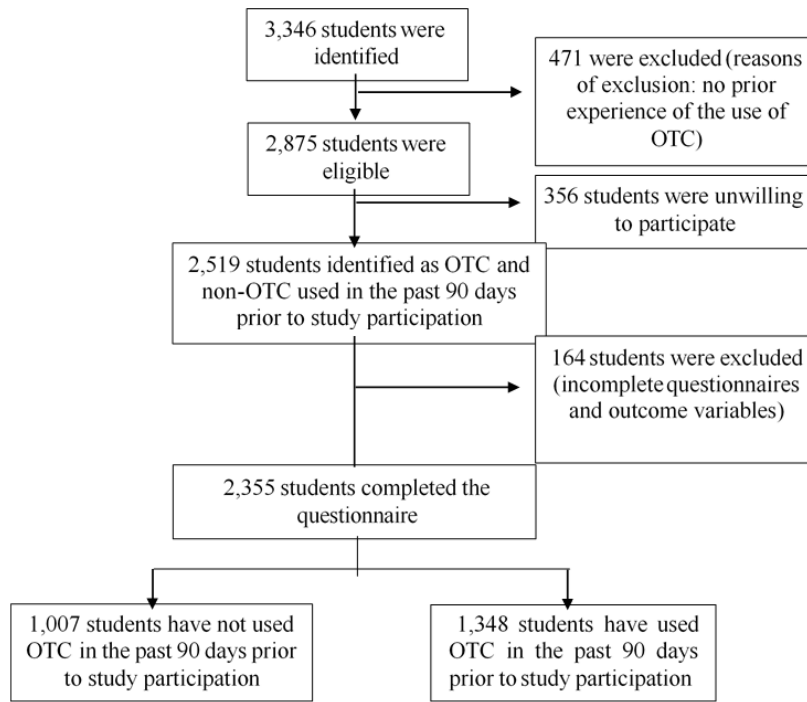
3,346 students were identified

471 were excluded (reasons of exclusion: no prior experience of the use of OTC)

2,875 students were eligible

356 students were unwilling to participate

2,519 students identified as OTC and non-OTC used in the past 90 days prior to study participation

164 students were excluded (incomplete questionnaires and outcome variables)

2,355 students completed the questionnaire

1,007 students have not used OTC in the past 90 days prior to study participation

1,348 students have used OTC in the past 90 days prior to study participation